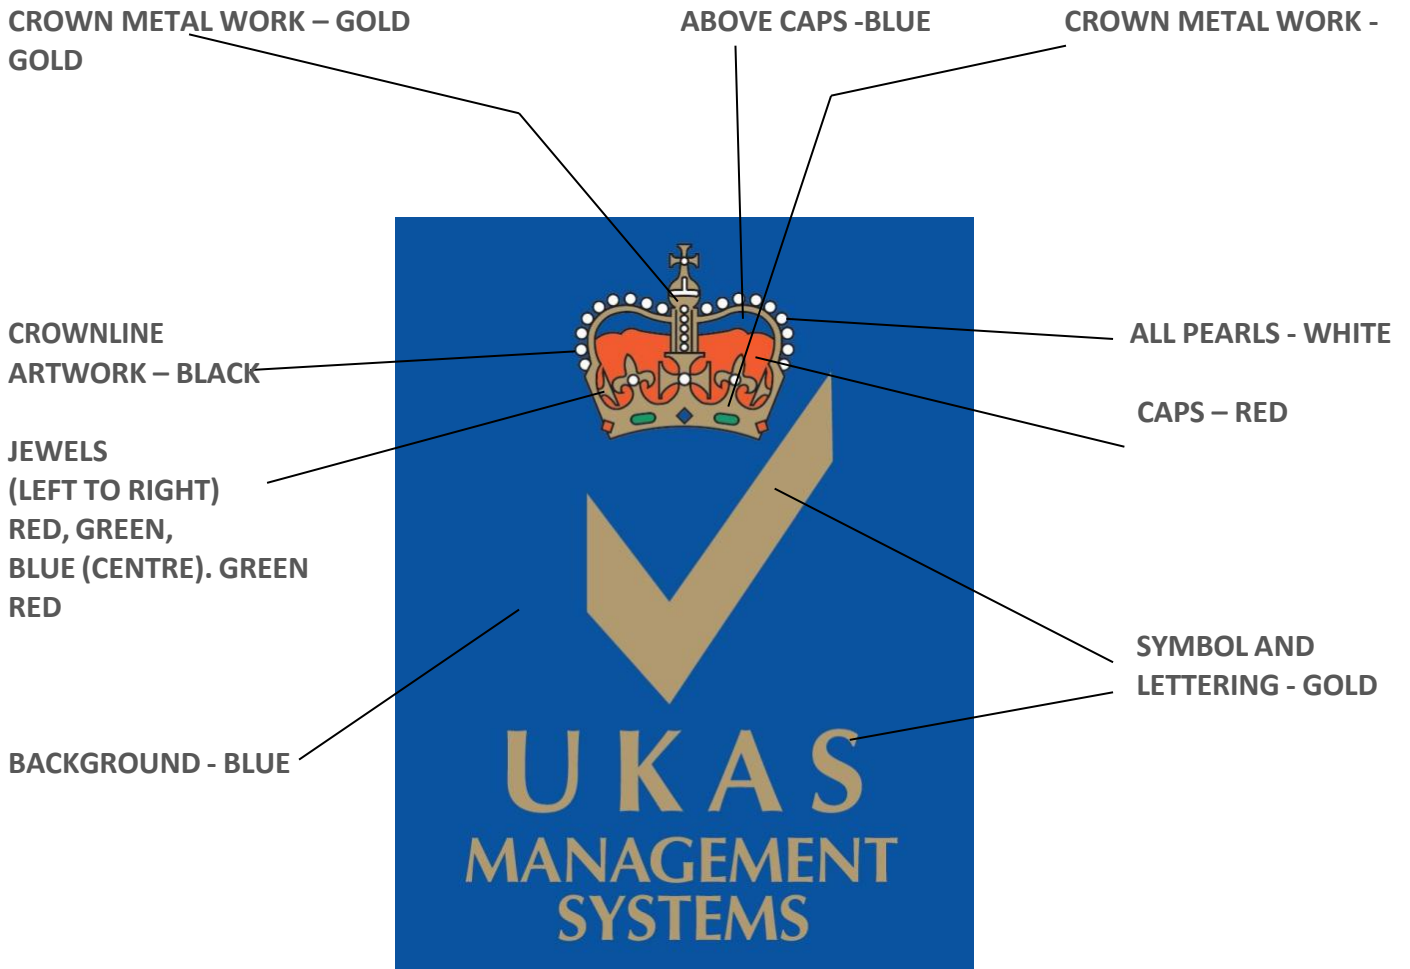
CROWN METAL WORK – GOLD GOLD

ABOVE CAPS -BLUE

CROWN METAL WORK -

CROWNLINE ARTWORK – BLACK

ALL PEARLS - WHITE

CAPS – RED

JEWELS (LEFT TO RIGHT) RED, GREEN, BLUE (CENTRE). GREEN RED

SYMBOL AND LETTERING - GOLD

BACKGROUND - BLUE

UKAS
MANAGEMENT
SYSTEMS